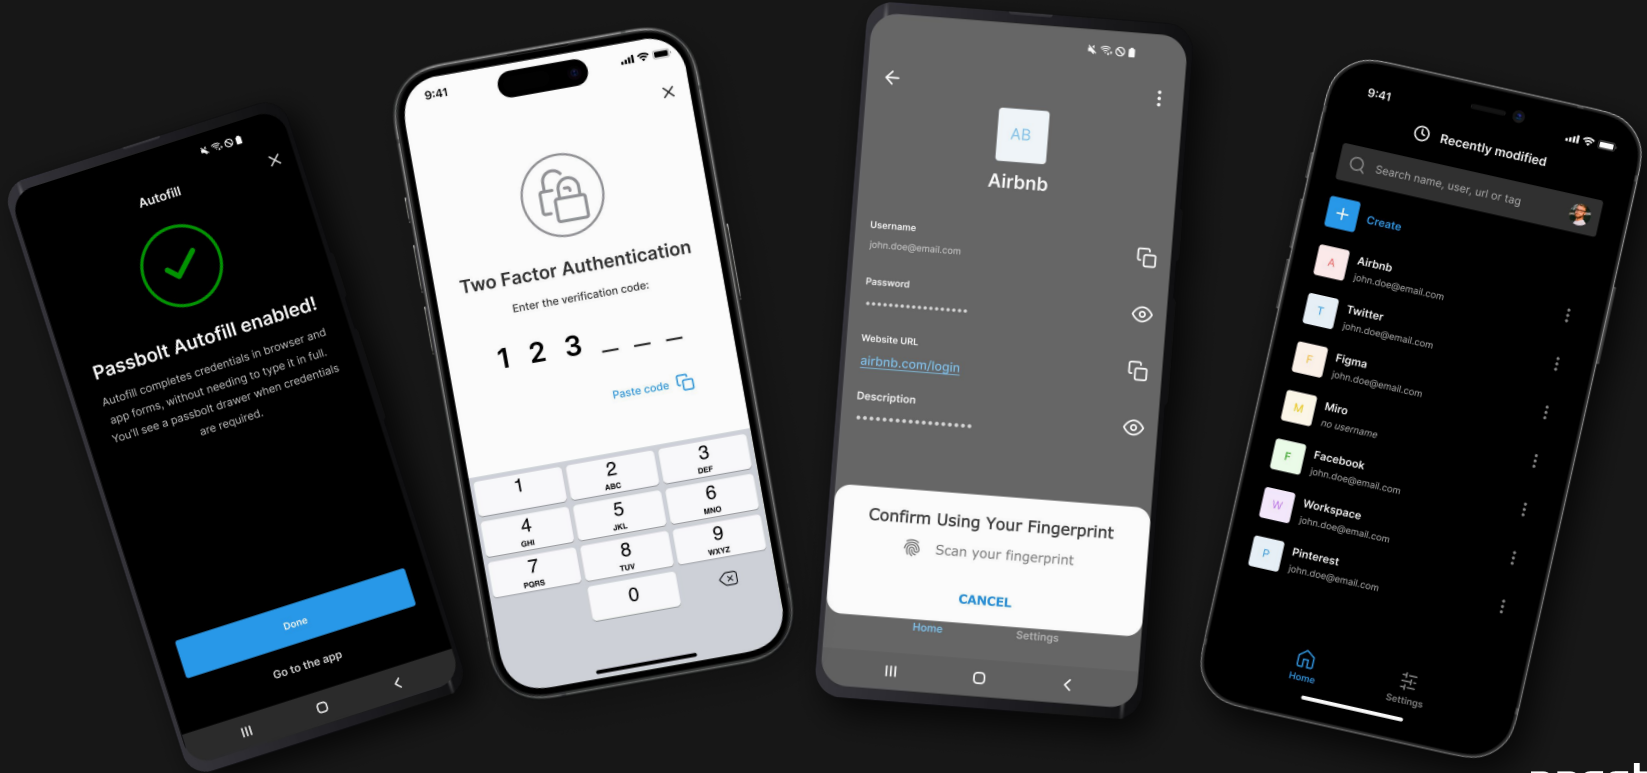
Autofill

Passbolt Autofill enabled!

Autofill completes credentials in browser and app forms, without needing to type it in full. You'll see a passbolt drawer when credentials are required.

Done

Go to the app

9:41

Two Factor Authentication

Enter the verification code:

1 2 3 _ _ _

Paste code

1
2 ABC
3 DEF
4 GHI
5 JKL
6 MNO
7 PQRS
8 TUV
9 WXYZ
0

AB

Airbnb

Username
john.doe@email.com

Password
••••••••••••••••••

Website URL
airbnb.com/login

Description
••••••••••••••••••

Confirm Using Your Fingerprint

Scan your fingerprint

CANCEL

Home
Settings

9:41

Recently modified

Search name, user, url or tag

Create

A Airbnb
john.doe@email.com

T Twitter
john.doe@email.com

F Figma
john.doe@email.com

M Miro
no username

F Facebook
john.doe@email.com

W Workspace
john.doe@email.com

P Pinterest
john.doe@email.com

Home
Settings